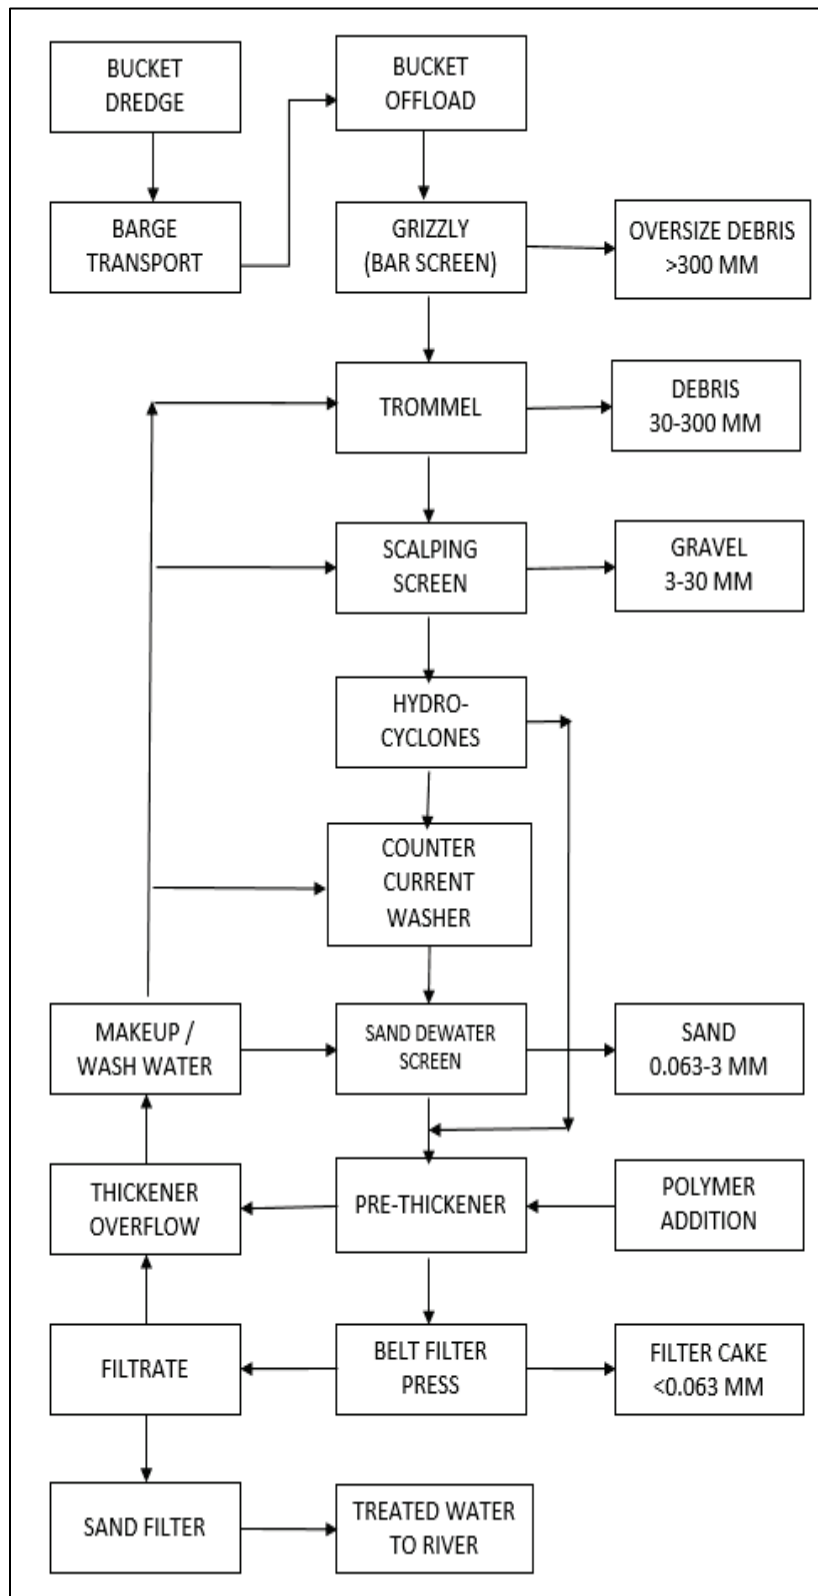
BUCKET DREDGE

BARGE TRANSPORT

BUCKET OFFLOAD

GRIZZLY (BAR SCREEN)

OVERSIZE DEBRIS >300 MM

TROMMEL

DEBRIS 30-300 MM

SCALPING SCREEN

GRAVEL 3-30 MM

HYDRO-CYCLONES

COUNTER CURRENT WASHER

MAKEUP / WASH WATER

SAND DEWATER SCREEN

SAND 0.063-3 MM

THICKENER OVERFLOW

PRE-THICKENER

POLYMER ADDITION

FILTRATE

BELT FILTER PRESS

FILTER CAKE <0.063 MM

SAND FILTER

TREATED WATER TO RIVER